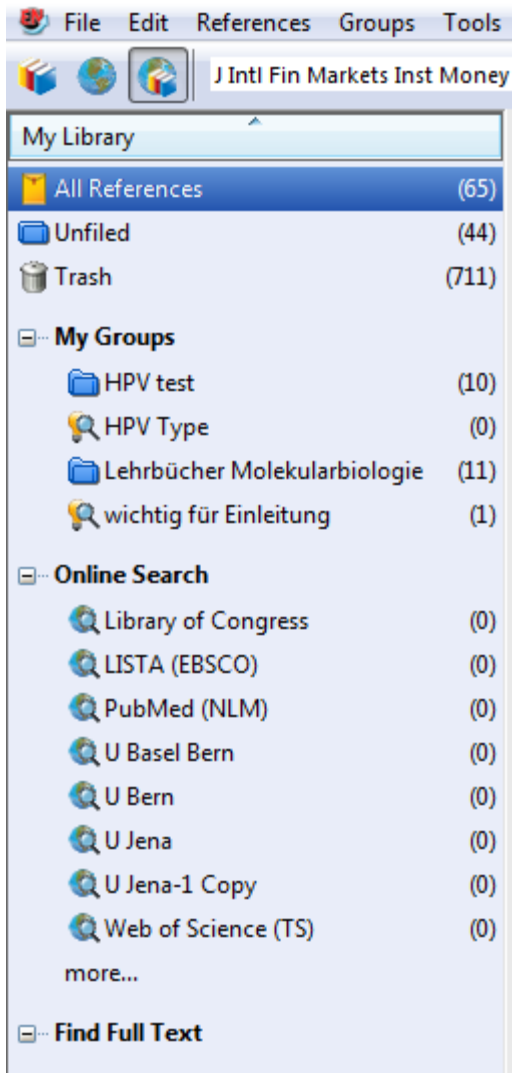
File Edit References Groups Tools

J Intl Fin Markets Inst Money

My Library

All References (65)
Unfiled (44)
Trash (711)

My Groups
HPV test (10)
HPV Type (0)
Lehrbücher Molekularbiologie (11)
wichtig für Einleitung (1)

Online Search
Library of Congress (0)
LISTA (EBSCO) (0)
PubMed (NLM) (0)
U Basel Bern (0)
U Bern (0)
U Jena (0)
U Jena-1 Copy (0)
Web of Science (TS) (0)
more...

Find Full Text